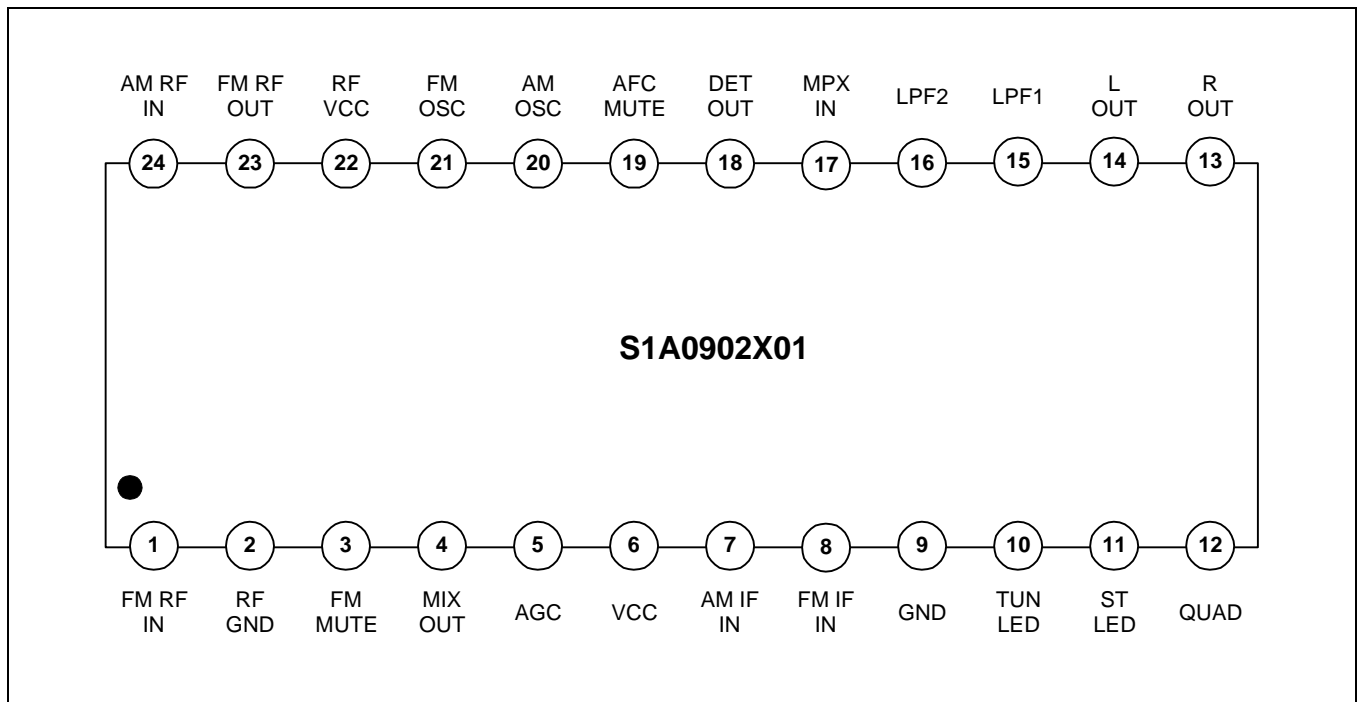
AM RF IN
FM RF OUT
RF VCC
FM OSC
AM OSC
AFC MUTE
DET OUT
MPX IN
LPF2
LPF1
L OUT
R OUT

24
23
22
21
20
19
18
17
16
15
14
13

S1A0902X01

1
2
3
4
5
6
7
8
9
10
11
12

FM RF IN
RF GND
FM MUTE
MIX OUT
AGC
VCC
AM IF IN
FM IF IN
GND
TUN LED
ST LED
QUAD